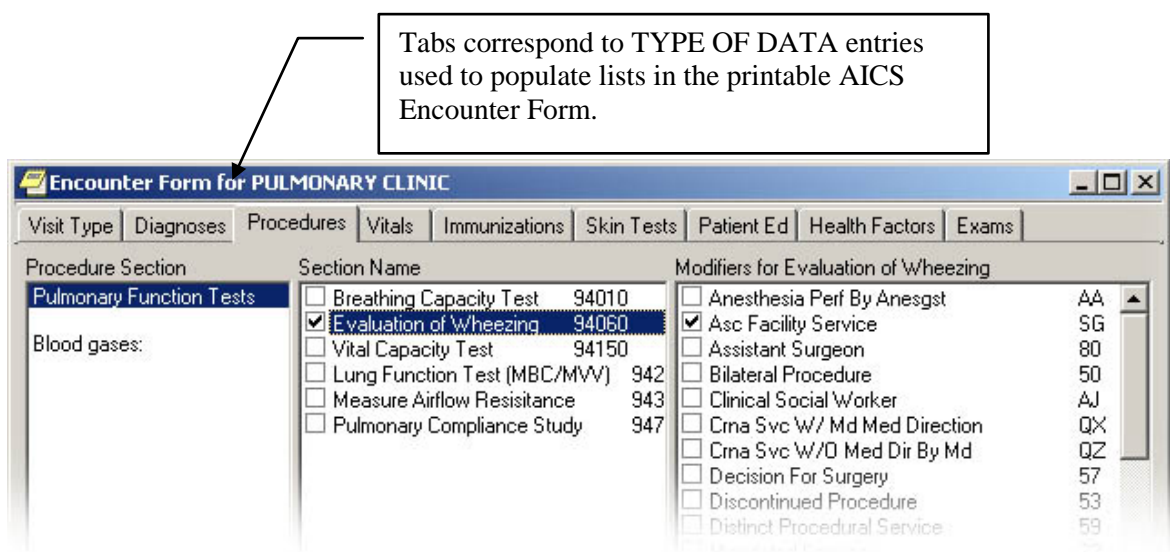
Tabs correspond to TYPE OF DATA entries used to populate lists in the printable AICS Encounter Form.

Encounter Form for PULMONARY CLINIC

Visit Type | Diagnoses | Procedures | Vitals | Immunizations | Skin Tests | Patient Ed | Health Factors | Exams

Procedure Section
Pulmonary Function Tests

Blood gases:

Section Name
Breathing Capacity Test 94010
Evaluation of Wheezing 94060
Vital Capacity Test 94150
Lung Function Test (MBC/MVV) 942
Measure Airflow Resisitance 943
Pulmonary Compliance Study 947

Modifiers for Evaluation of Wheezing
Anesthesia Perf By Anesgst AA
Asc Facility Service SG
Assistant Surgeon 80
Bilateral Procedure 50
Clinical Social Worker AJ
Crna Svc W/ Md Med Direction QX
Crna Svc W/O Med Dir By Md QZ
Decision For Surgery 57
Discontinued Procedure 53
Distinct Procedural Service 59